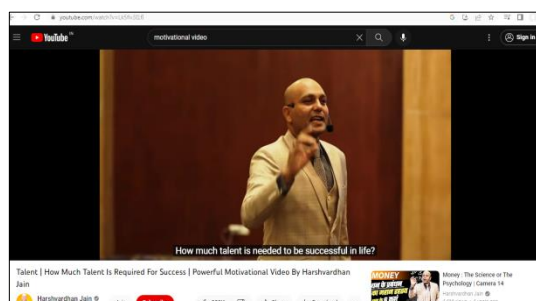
youtube.com/watch?v=U05Rc3Q_6

YouTube IN

motivational video

Sign in

How much talent is needed to be successful in life?

Talent | How Much Talent Is Required For Success | Powerful Motivational Video By Harshvardhan Jain

Harshvardhan Jain

MONEY

Money : The Science or The Psychology | Camera 14

Harshvardhan Jain